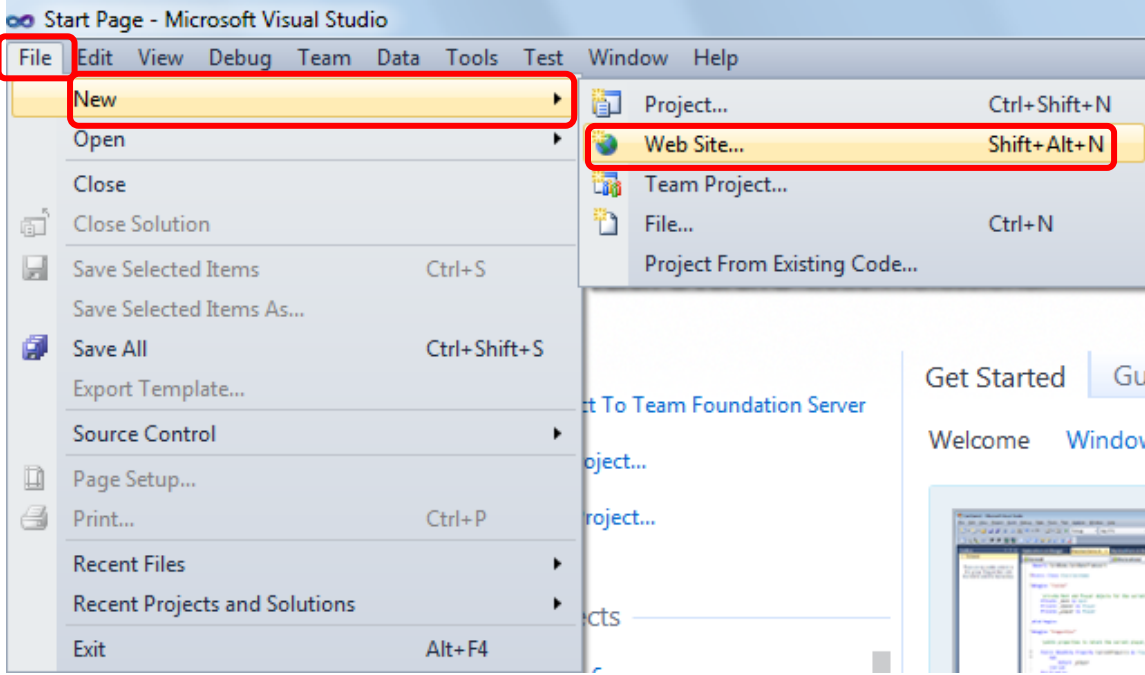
Start Page - Microsoft Visual Studio

File Edit View Debug Team Data Tools Test Window Help

New
Open
Close
Close Solution
Save Selected Items Ctrl+S
Save Selected Items As...
Save All Ctrl+Shift+S
Export Template...
Source Control
Page Setup...
Print... Ctrl+P
Recent Files
Recent Projects and Solutions
Exit Alt+F4

Project... Ctrl+Shift+N
Web Site... Shift+Alt+N
Team Project...
File... Ctrl+N
Project From Existing Code...

ct To Team Foundation Server
roject...
roject...
ects

Get Started Gu
Welcome Window